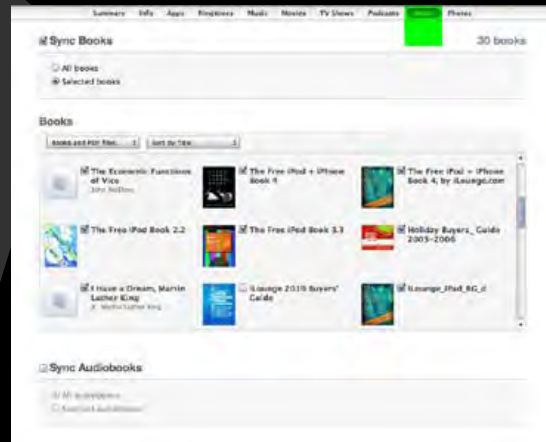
Summary Info Apps Ringtones Music Movies TV Shows Podcasts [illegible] Photos

Sync Books

30 books

All books

Selected books

Books

Books and PDF files

Sort by Title

The Economic Functions of Vice

John Hollins

The Free iPod + iPhone Book 4

The Free iPod + iPhone Book 4, by iLounge.com

The Free iPod Book 2.2

The Free iPod Book 3.3

Holiday Buyers_ Guide 2005-2006

I Have a Dream, Martin Luther King

Martin Luther King

iLounge 2010 Buyers' Guide

iLounge_iPad_BG_d

Sync Audiobooks

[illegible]

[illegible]